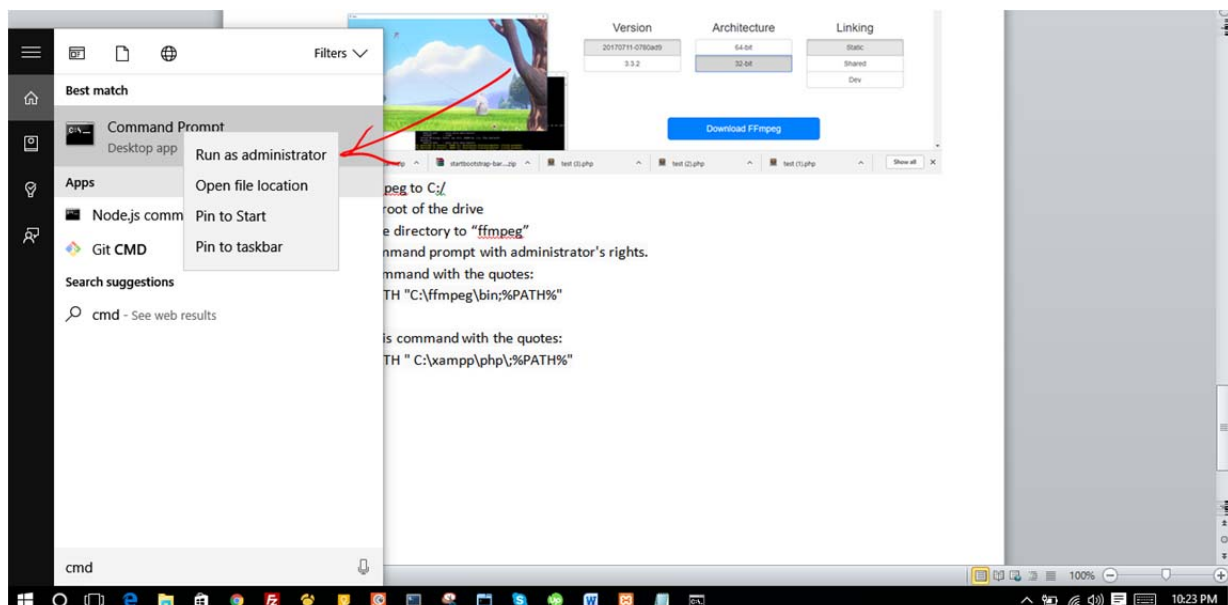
Filters

Best match

Command Prompt
Desktop app

Run as administrator
Open file location
Pin to Start
Pin to taskbar

Apps

Node.js comm

Git CMD

Search suggestions

cmd - See web results

cmd

| Version | Architecture | Linking |
|---|---|---|
| 20170711-0780ad9 | 64-bit | Static |
| 3.3.2 | 32-bit | Shared |
| | | Dev |

Download FFmpeg

startbootstrap-bar....zip test (3).php test (2).php test (1).php Show all

peg to C:/
root of the drive
e directory to "ffmpeg"
nmand prompt with administrator's rights.
mmand with the quotes:
TH "C:\ffmpeg\bin;%PATH%"

is command with the quotes:
TH " C:\xampp\php\;%PATH%"

100%

10:23 PM